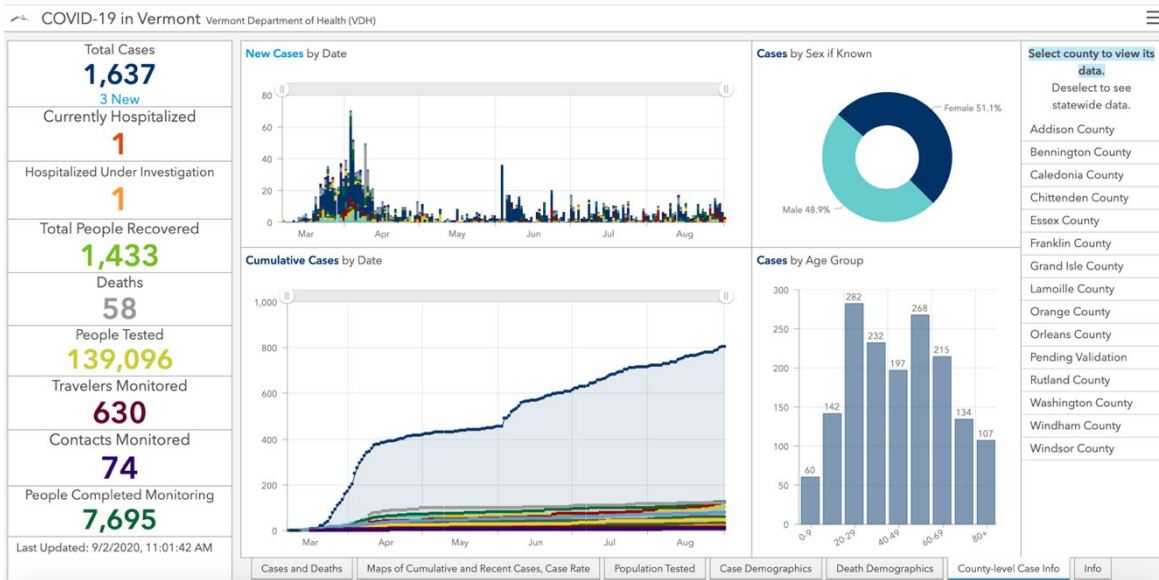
COVID-19 in Vermont Vermont Department of Health (VDH)

Total Cases
1,637
3 New

Currently Hospitalized
1

Hospitalized Under Investigation
1

Total People Recovered
1,433

Deaths
58

People Tested
139,096

Travelers Monitored
630

Contacts Monitored
74

People Completed Monitoring
7,695

Last Updated: 9/2/2020, 11:01:42 AM

New Cases by Date

80
60
40
20
0
Mar Apr May Jun Jul Aug

Cumulative Cases by Date

1,000
800
600
400
200
0
Mar Apr May Jun Jul Aug

Cases by Sex if Known

Female 51.1%
Male 48.9%

Cases by Age Group

300
250
200
150
100
50
0

60 142 282 232 197 268 215 134 107

0-9 20-29 40-49 60-69 80+

Select county to view its data.
Deselect to see statewide data.

Addison County
Bennington County
Caledonia County
Chittenden County
Essex County
Franklin County
Grand Isle County
Lamoille County
Orange County
Orleans County
Pending Validation
Rutland County
Washington County
Windham County
Windsor County

Cases and Deaths | Maps of Cumulative and Recent Cases, Case Rate | Population Tested | Case Demographics | Death Demographics | County-level Case Info | Info